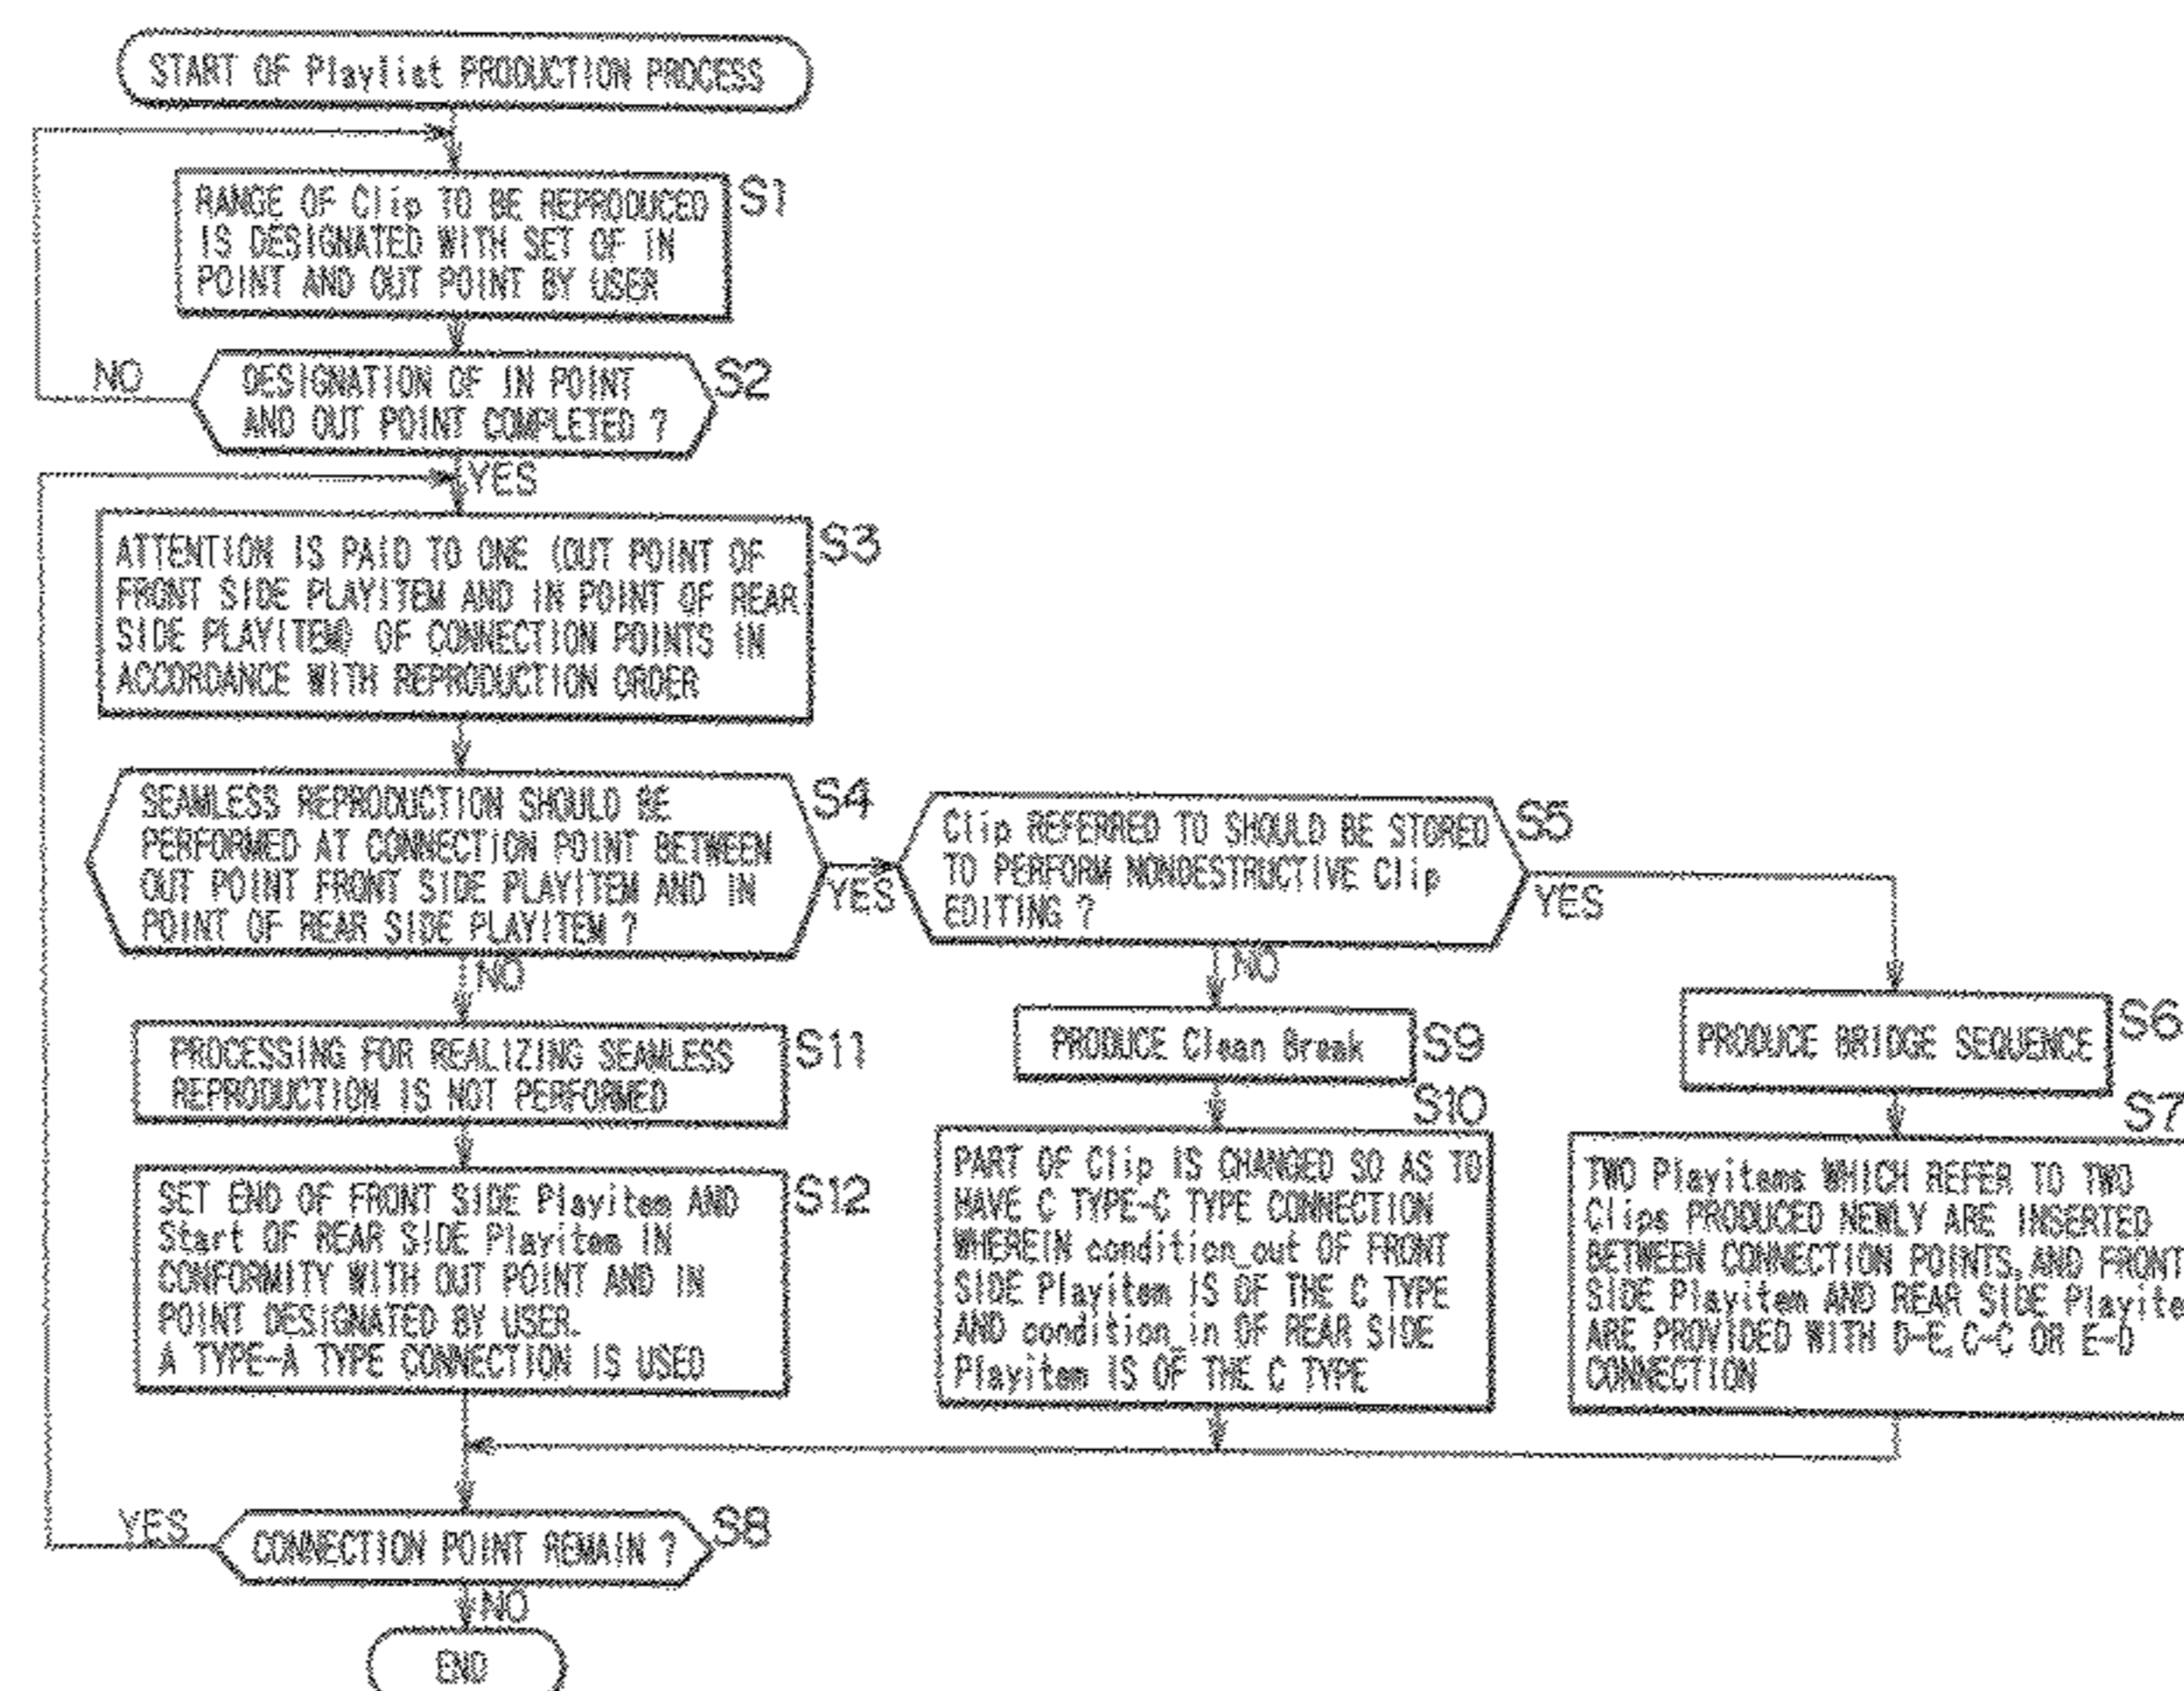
START OF Playlist PRODUCTION PROCESS

RANGE OF Clip TO BE REPRODUCED IS DESIGNATED WITH SET OF IN POINT AND OUT POINT BY USER

S1

DESIGNATION OF IN POINT AND OUT POINT COMPLETED ?

S2

NO

YES

ATTENTION IS PAID TO ONE (OUT POINT OF FRONT SIDE PLAYITEM AND IN POINT OF REAR SIDE PLAYITEM) OF CONNECTION POINTS IN ACCORDANCE WITH REPRODUCTION ORDER

S3

SEAMLESS REPRODUCTION SHOULD BE PERFORMED AT CONNECTION POINT BETWEEN OUT POINT FRONT SIDE PLAYITEM AND IN POINT OF REAR SIDE PLAYITEM ?

S4

YES

Clip REFERRED TO SHOULD BE STORED TO PERFORM NONDESTRUCTIVE Clip EDITING ?

S5

YES

NO

NO

PROCESSING FOR REALIZING SEAMLESS REPRODUCTION IS NOT PERFORMED

S11

PRODUCE Clean Break

S9

PRODUCE BRIDGE SEQUENCE

S6

S10

S7

SET END OF FRONT SIDE Playitem AND Start OF REAR SIDE Playitem IN CONFORMITY WITH OUT POINT AND IN POINT DESIGNATED BY USER.
A TYPE-A TYPE CONNECTION IS USED

S12

PART OF Clip IS CHANGED SO AS TO HAVE C TYPE-C TYPE CONNECTION WHEREIN condition_out OF FRONT SIDE Playitem IS OF THE C TYPE AND condition_in OF REAR SIDE Playitem IS OF THE C TYPE

TWO Playitems WHICH REFER TO TWO Clips PRODUCED NEWLY ARE INSERTED BETWEEN CONNECTION POINTS, AND FRONT SIDE Playitem AND REAR SIDE Playite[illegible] ARE PROVIDED WITH D-E, C-C OR E-D CONNECTION

YES

CONNECTION POINT REMAIN ?

S8

NO

END